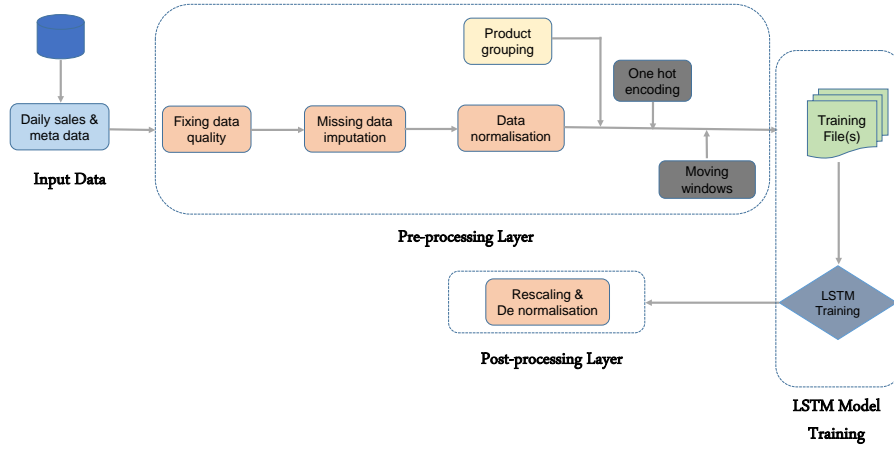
Daily sales & meta data

Input Data

Fixing data quality

Missing data imputation

Data normalisation

Product grouping

One hot encoding

Moving windows

Pre-processing Layer

Training File(s)

LSTM Training

Rescaling & De normalisation

Post-processing Layer

LSTM Model Training